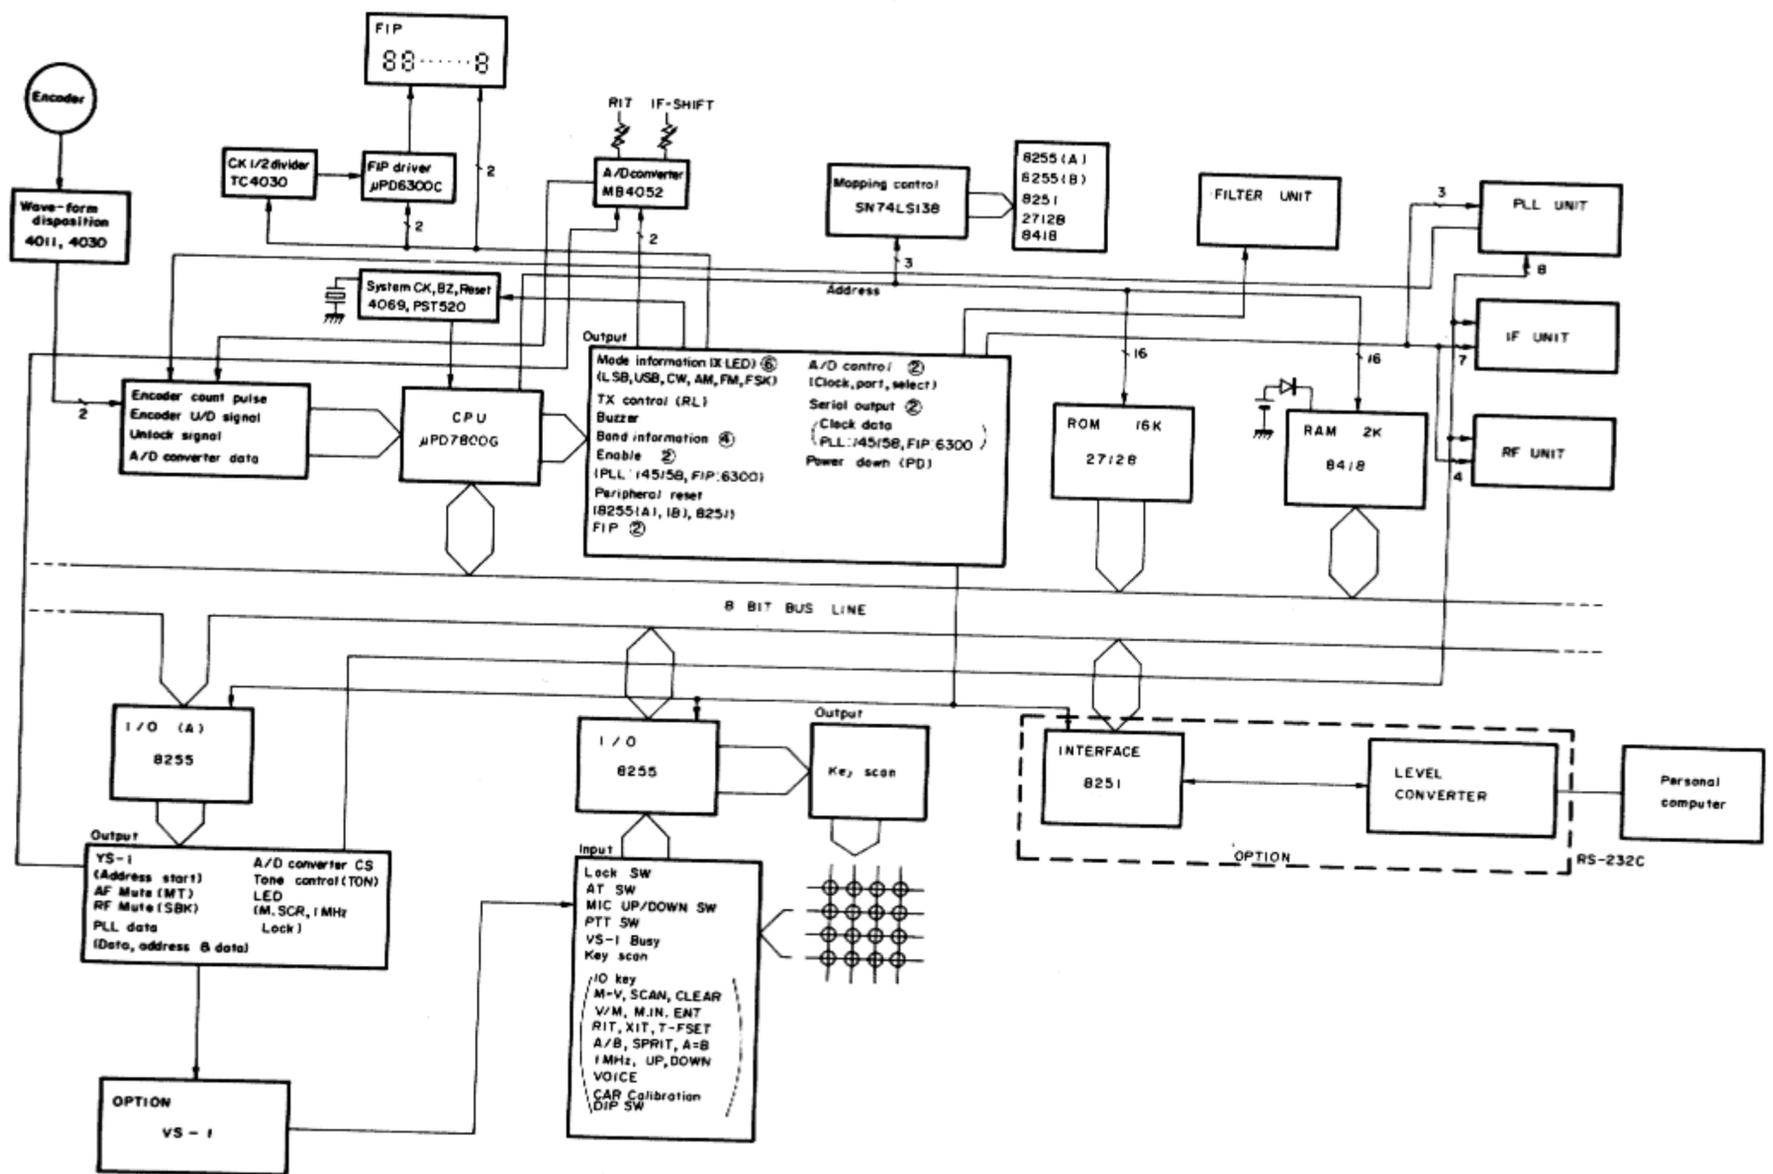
Encoder

Wave-form disposition 4011, 4030

FIP
88·····8

CK 1/2 divider TC4030

FIP driver μPD6300C

2

2

RIT IF-SHIFT

A/D converter MB4052

2

Mapping control SN74LS138

8255(A)
8255(B)
8251
27128
8418

FILTER UNIT

3

PLL UNIT

8

3

Address

System CK, BZ, Reset 4069, PST520

IF UNIT

7

RF UNIT

4

Output

Mode information IX LED) ⑥
(LSB, USB, CW, AM, FM, FSK)
TX control (RL)
Buzzer
Band information ④
Enable ②
(PLL: 145158, FIP: 6300)
Peripheral reset
(8255(A), (B), 8251)
FIP ②

A/D control ②
(Clock, port, select)
Serial output ②
(Clock data
(PLL: 145158, FIP: 6300)
Power down (PD)

16

16

Encoder count pulse
Encoder U/D signal
Unlock signal
A/D converter data

2

CPU μPD7800G

ROM 16K 27128

RAM 2K 8418

8 BIT BUS LINE

I/O (A) 8255

I/O 8255

Output

Key scan

INTERFACE 8251

LEVEL CONVERTER

Personal computer

OPTION

RS-232C

Output
VS-1
(Address start)
AF Mute (MT)
RF Mute (SBK)
PLL data
(Data, address & data)

A/D converter CS
Tone control (TON)
LED
(M.SCR, 1MHz Lock)

Input
Lock SW
AT SW
MIC UP/DOWN SW
PTT SW
VS-1 Busy
Key scan
(10 key
M-V, SCAN, CLEAR
V/M, M.IN. ENT
RIT, XIT, T-FSET
A/B, SPRIT, A=B
1MHz, UP, DOWN
VOICE
CAR Calibration
DIP SW)

OPTION
VS-1